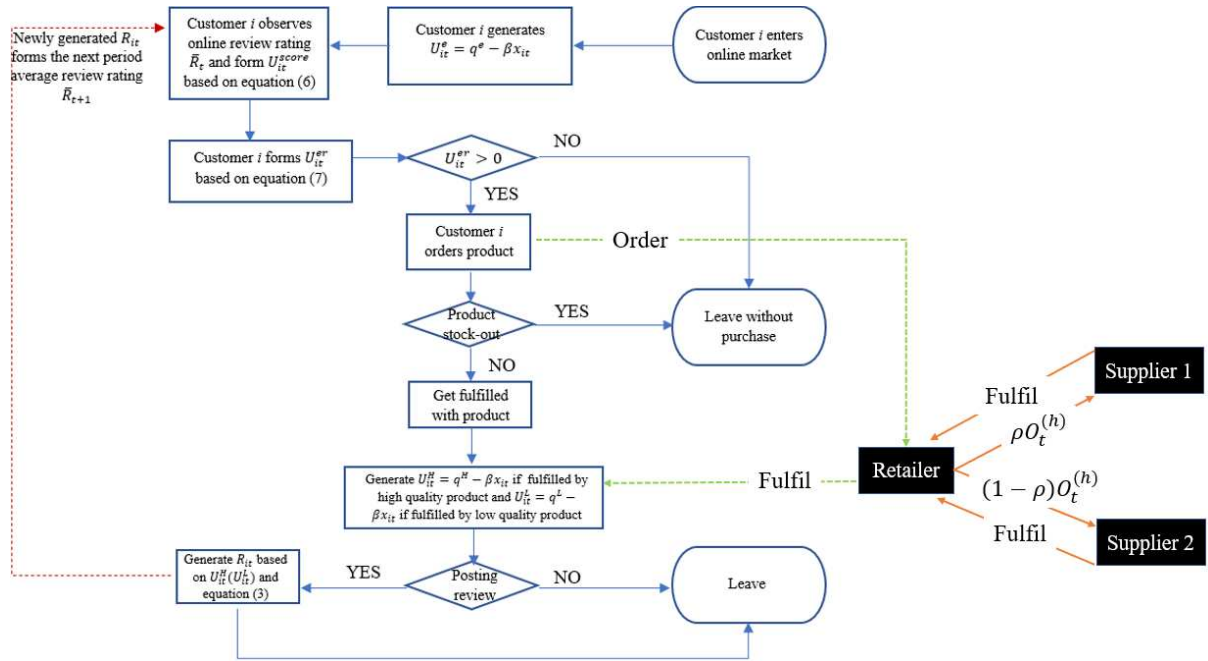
Customer $i$ enters online market

Customer $i$ generates $U_{it}^{e} = q^{e} - \beta x_{it}$

Customer $i$ observes online review rating $\bar{R}_t$ and form $U_{it}^{score}$ based on equation (6)

Newly generated $R_{it}$ forms the next period average review rating $\bar{R}_{t+1}$

Customer $i$ forms $U_{it}^{er}$ based on equation (7)

$U_{it}^{er} > 0$

NO

YES

Customer $i$ orders product

Order

Leave without purchase

Product stock-out

YES

NO

Get fulfilled with product

Supplier 1

Fulfil

$\rho O_t^{(h)}$

Retailer

$(1-\rho)O_t^{(h)}$

Fulfil

Supplier 2

Fulfil

Generate $U_{it}^{H} = q^{H} - \beta x_{it}$ if fulfilled by high quality product and $U_{it}^{L} = q^{L} - \beta x_{it}$ if fulfilled by low quality product

Generate $R_{it}$ based on $U_{it}^{H}(U_{it}^{L})$ and equation (3)

YES

Posting review

NO

Leave